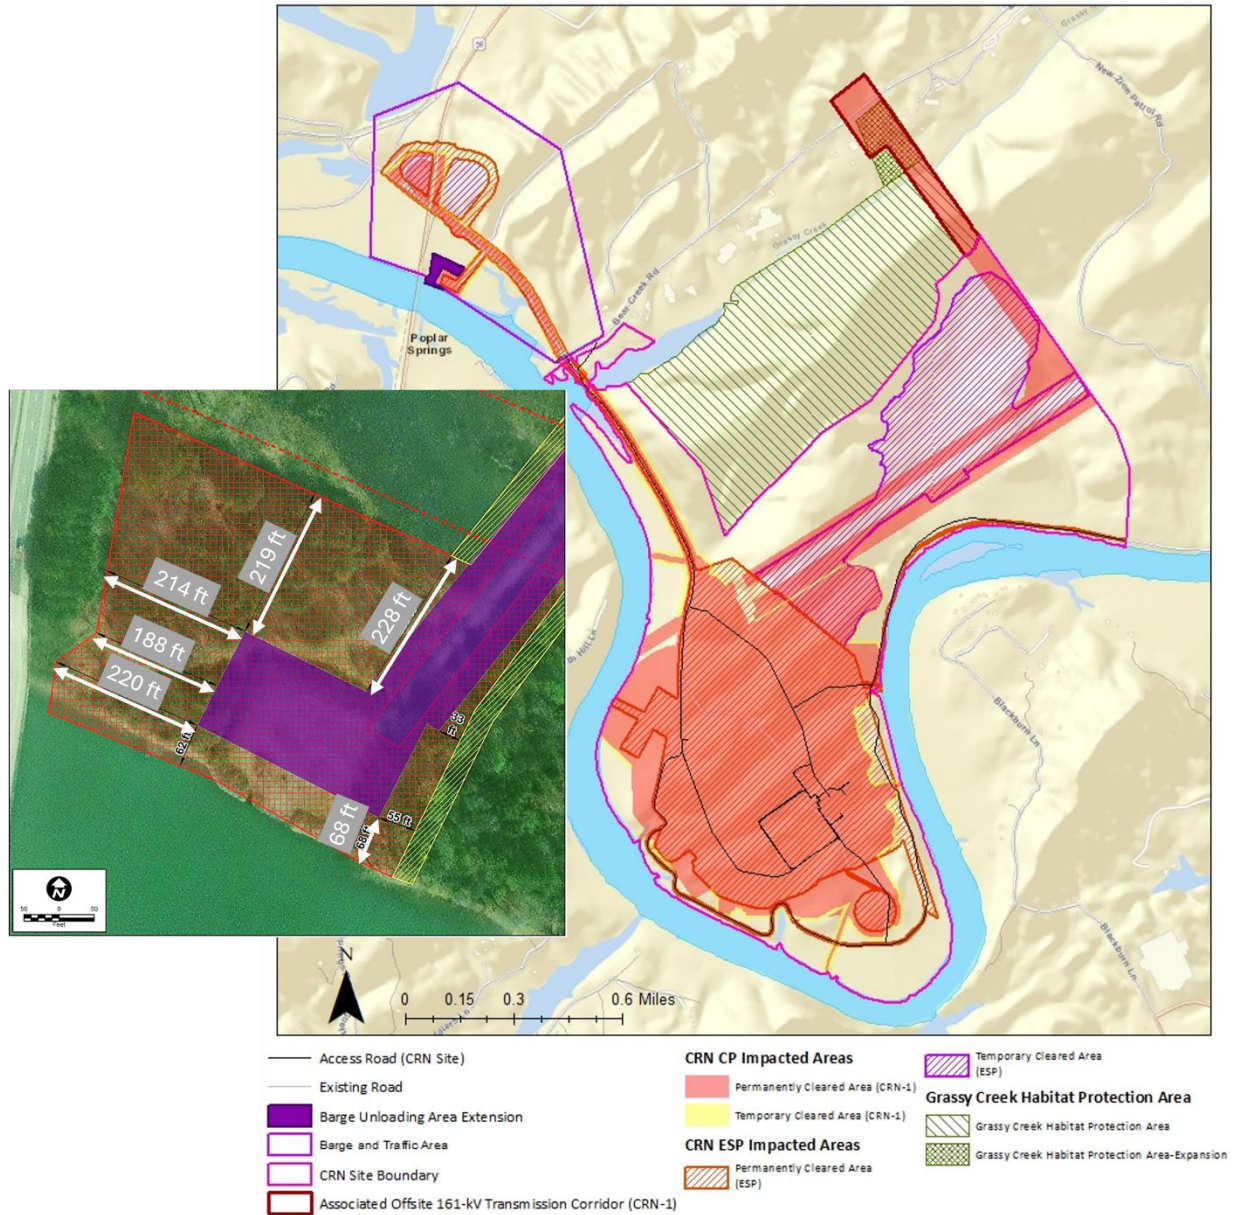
Grassy

New Zion Patrol Rd

Grassy Creek

Bear Creek Rd

Poplar Springs

Blackburn Ln

Blackburn Ln

214 ft

219 ft

188 ft

228 ft

220 ft

62 ft

33 ft

68 ft

55 ft

68 ft

N

50 0 50
Feet

N

0 0.15 0.3 0.6 Miles

Access Road (CRN Site)
Existing Road
Barge Unloading Area Extension
Barge and Traffic Area
CRN Site Boundary
Associated Offsite 161-kV Transmission Corridor (CRN-1)

CRN CP Impacted Areas
Permanently Cleared Area (CRN-1)
Temporary Cleared Area (CRN-1)

CRN ESP Impacted Areas
Permanently Cleared Area (ESP)

Temporary Cleared Area (ESP)

Grassy Creek Habitat Protection Area
Grassy Creek Habitat Protection Area
Grassy Creek Habitat Protection Area-Expansion